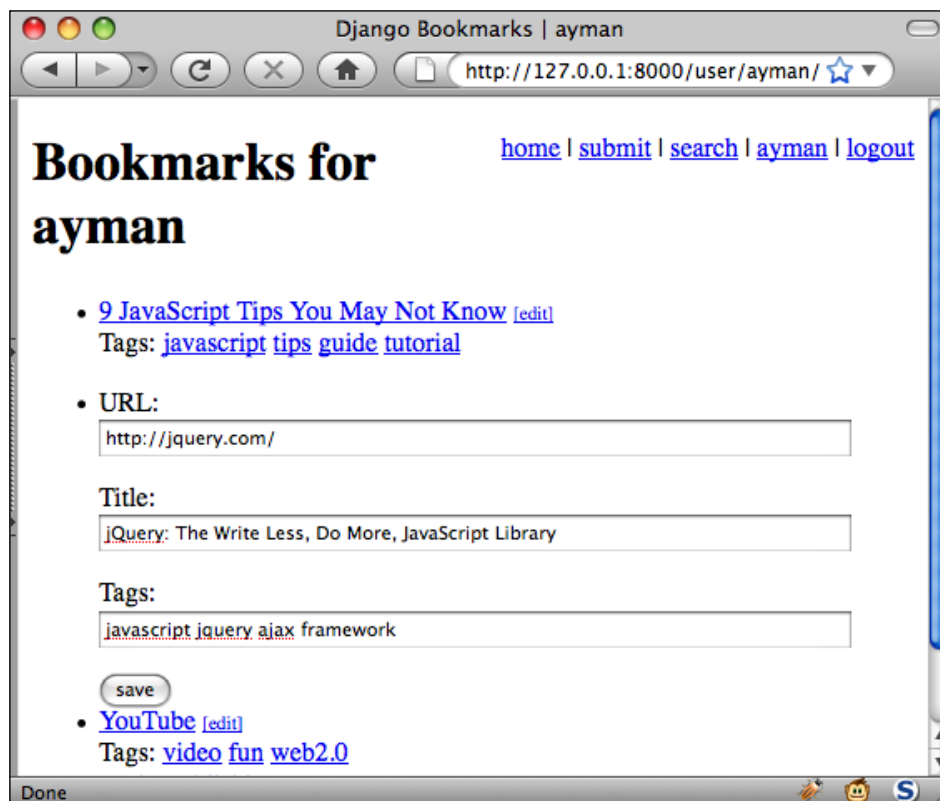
Django Bookmarks | ayman

http://127.0.0.1:8000/user/ayman/

Bookmarks for ayman

home | submit | search | ayman | logout

- 9 JavaScript Tips You May Not Know [edit]
Tags: javascript tips guide tutorial

- URL:
http://jquery.com/

Title:
jQuery: The Write Less, Do More, JavaScript Library

Tags:
javascript jquery ajax framework

save

- YouTube [edit]
Tags: video fun web2.0

Done